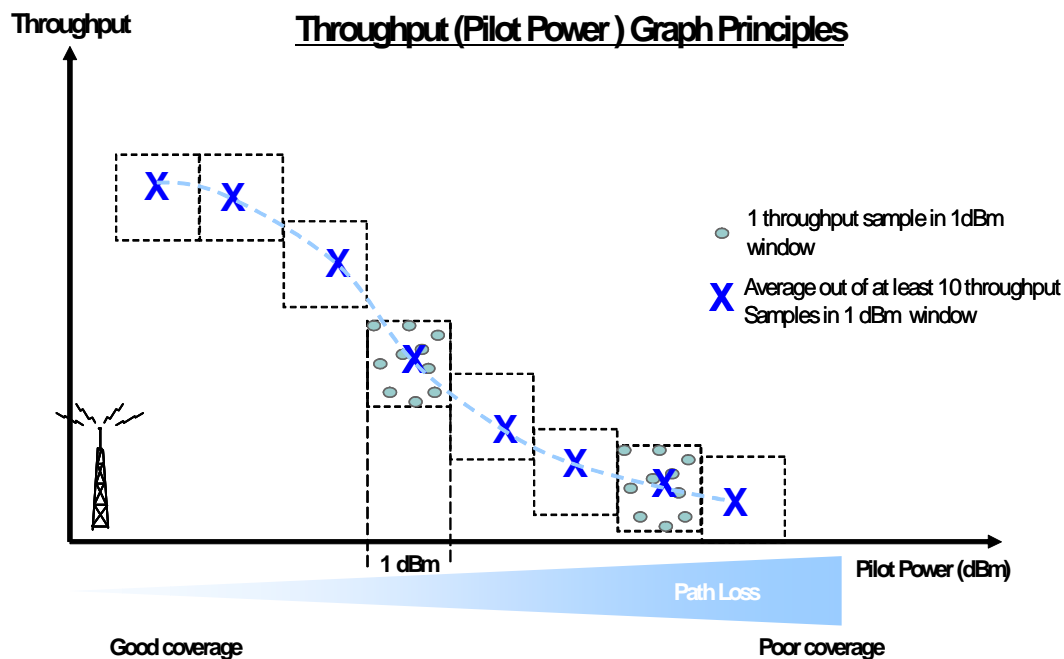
Throughput

Throughput (Pilot Power ) Graph Principles

X
X
X
X
X
X
X
X

1 throughput sample in 1dBm window

X Average out of at least 10 throughput Samples in 1 dBm window

1 dBm

Pilot Power (dBm)

Path Loss

Good coverage

Poor coverage